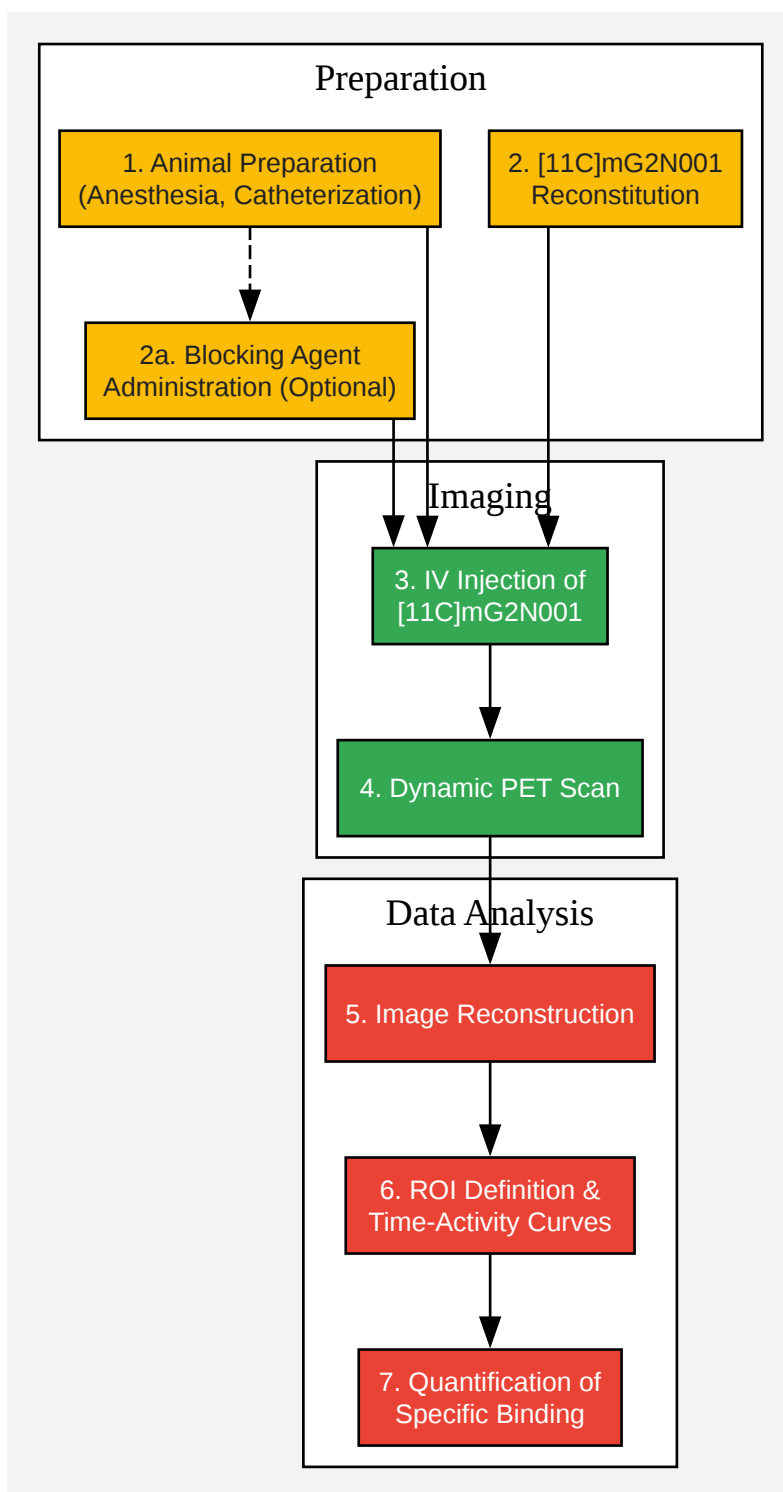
Preparation

1. Animal Preparation (Anesthesia, Catheterization)

2. [11C]mG2N001 Reconstitution

2a. Blocking Agent Administration (Optional)

Imaging

3. IV Injection of [11C]mG2N001

4. Dynamic PET Scan

Data Analysis

5. Image Reconstruction

6. ROI Definition & Time-Activity Curves

7. Quantification of Specific Binding